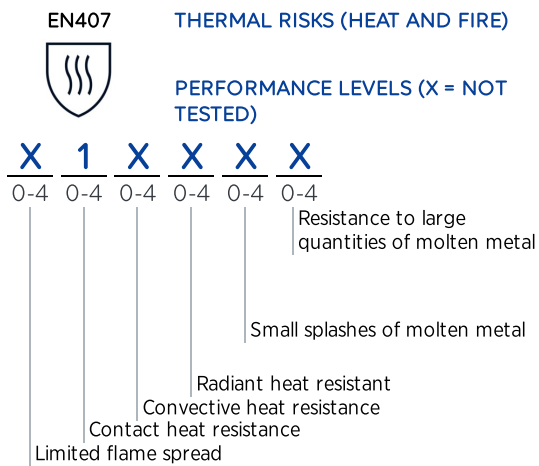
EN407

THERMAL RISKS (HEAT AND FIRE)

PERFORMANCE LEVELS (X = NOT TESTED)

X 1 X X X X

0-4 0-4 0-4 0-4 0-4 0-4

Resistance to large quantities of molten metal

Small splashes of molten metal

Radiant heat resistant

Convective heat resistance

Contact heat resistance

Limited flame spread